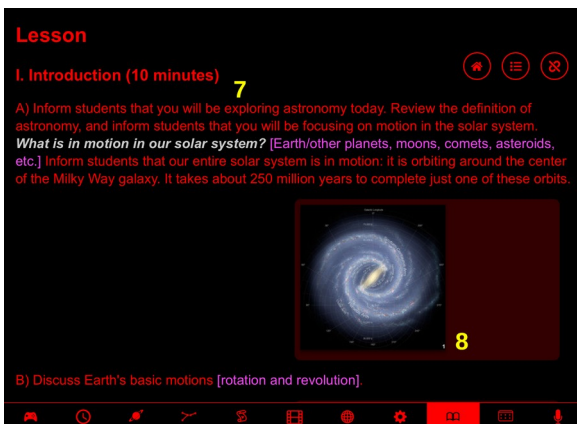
Lesson

I. Introduction (10 minutes)

7

A) Inform students that you will be exploring astronomy today. Review the definition of astronomy, and inform students that you will be focusing on motion in the solar system. ***What is in motion in our solar system?*** [Earth/other planets, moons, comets, asteroids, etc.] Inform students that our entire solar system is in motion: it is orbiting around the center of the Milky Way galaxy. It takes about 250 million years to complete just one of these orbits.

1

8

B) Discuss Earth's basic motions [rotation and revolution].